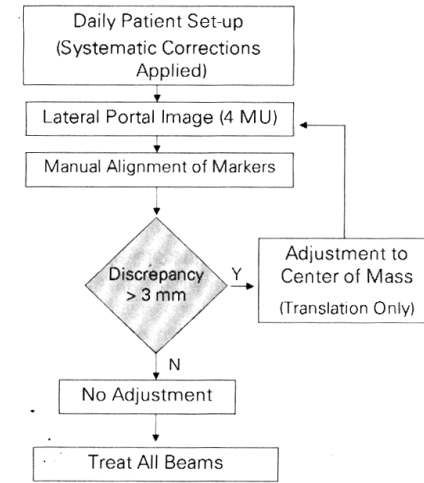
Daily Patient Set-up
(Systematic Corrections Applied)

Lateral Portal Image (4 MU)

Manual Alignment of Markers

Discrepancy > 3 mm

Y

Adjustment to Center of Mass
(Translation Only)

N

No Adjustment

Treat All Beams